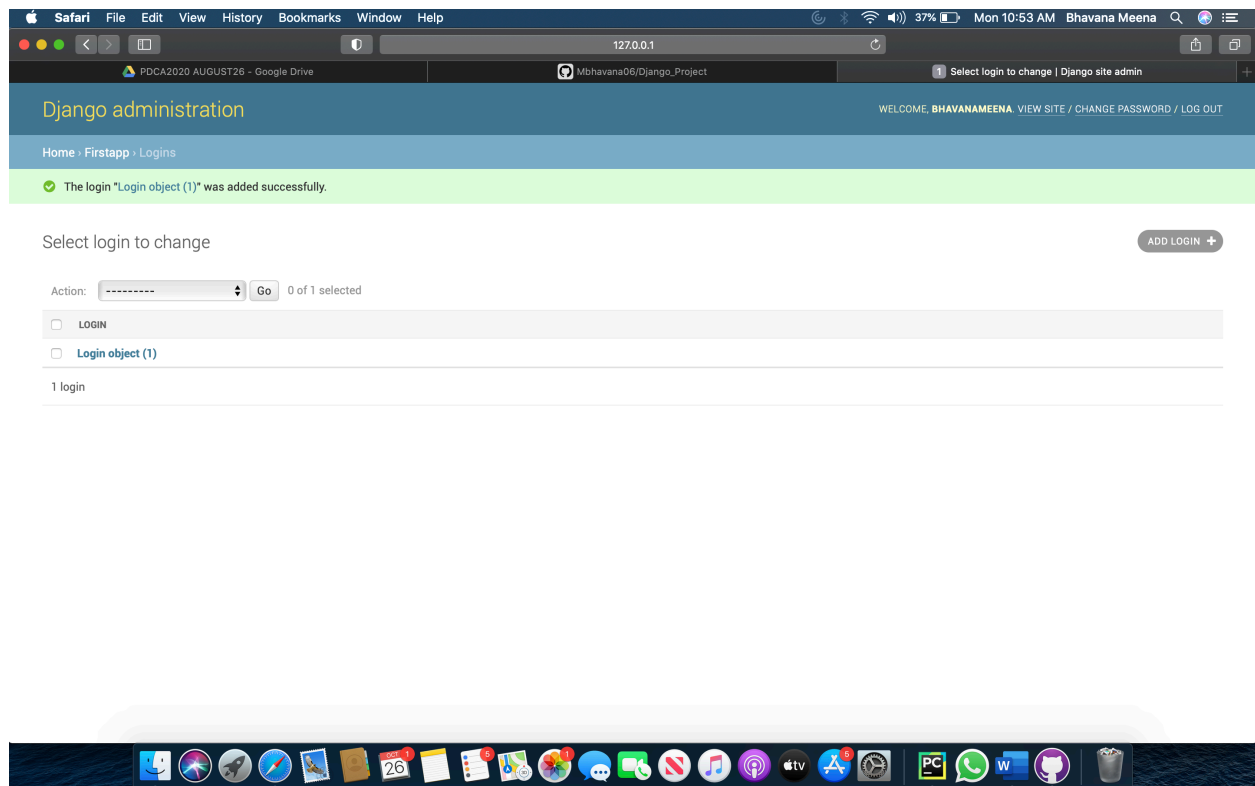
Safari File Edit View History Bookmarks Window Help

37% Mon 10:53 AM Bhavana Meena

127.0.0.1

PDCA2020 AUGUST26 - Google Drive

Mbhavana06/Django_Project

1 Select login to change | Django site admin

Django administration

WELCOME, BHAVANAMEENA. VIEW SITE / CHANGE PASSWORD / LOG OUT

Home › Firstapp › Logins

The login "Login object (1)" was added successfully.

Select login to change

ADD LOGIN +

Action: --------- Go 0 of 1 selected

LOGIN

Login object (1)

1 login

OCT 26

tv